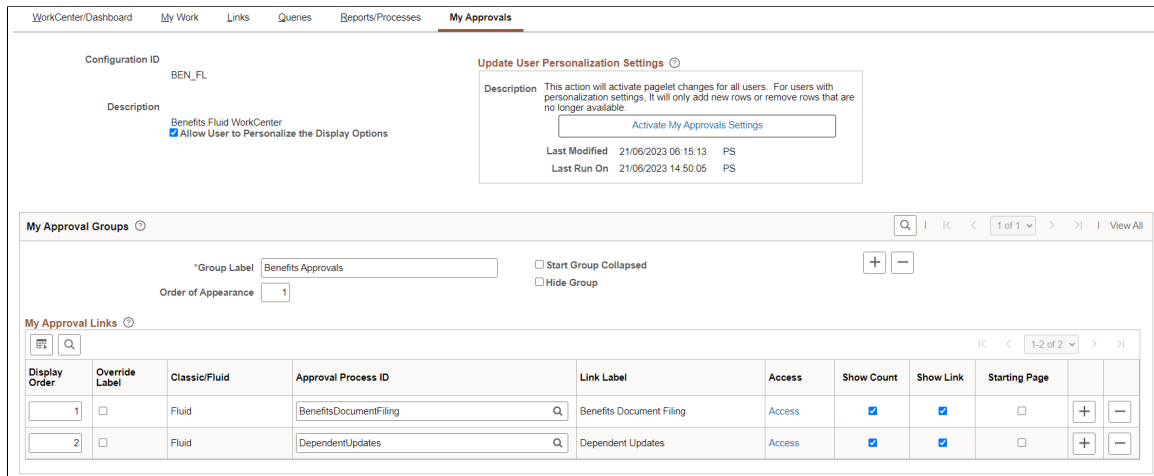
WorkCenter/Dashboard | My Work | Links | Queries | Reports/Processes | My Approvals

Configuration ID
BEN_FL

Description
Benefits Fluid WorkCenter
Allow User to Personalize the Display Options

Update User Personalization Settings

Description This action will activate pagelet changes for all users. For users with personalization settings, It will only add new rows or remove rows that are no longer available.

Activate My Approvals Settings

Last Modified 21/06/2023 06:15:13 PS
Last Run On 21/06/2023 14:50:05 PS

My Approval Groups

1 of 1 | View All

*Group Label Benefits Approvals
Order of Appearance 1
Start Group Collapsed
Hide Group

My Approval Links

1-2 of 2

| Display Order | Override Label | Classic/Fluid | Approval Process ID | Link Label | Access | Show Count | Show Link | Starting Page |
|---|---|---|---|---|---|---|---|---|
| 1 | | Fluid | BenefitsDocumentFiling | Benefits Document Filing | Access | | | |
| 2 | | Fluid | DependentUpdates | Dependent Updates | Access | | | |